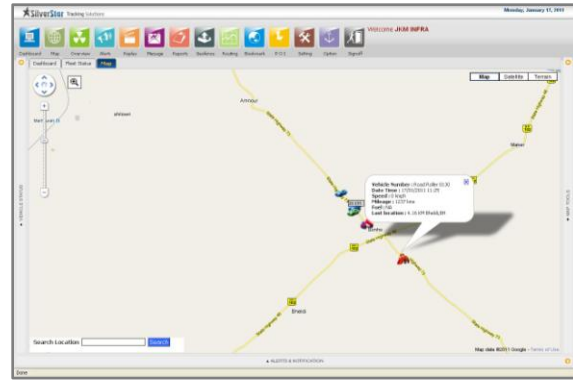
SilverStar Tracking Solutions

Monday, January 17, 2011

Dashboard Map Overview Work Replay Manage Reports Geofence Routing Bookmark POI Setting Option Signoff

Welcome JHM INFRA

Dashboard Fleet Status Map

Map Satellite Terrain

Amnour

Vehicle Number : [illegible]
Date Time : 17/01/2011 11:29
Speed : 0 Km/h
Mileage : 1237 km
Fuel : NA
Last location : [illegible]

Mari

Ekmã

VEHICLE STATUS

MAP TOOLS

Search Location Search

ALERTS & NOTIFICATION

Map data ©2011 Google - Terms of Use

Done